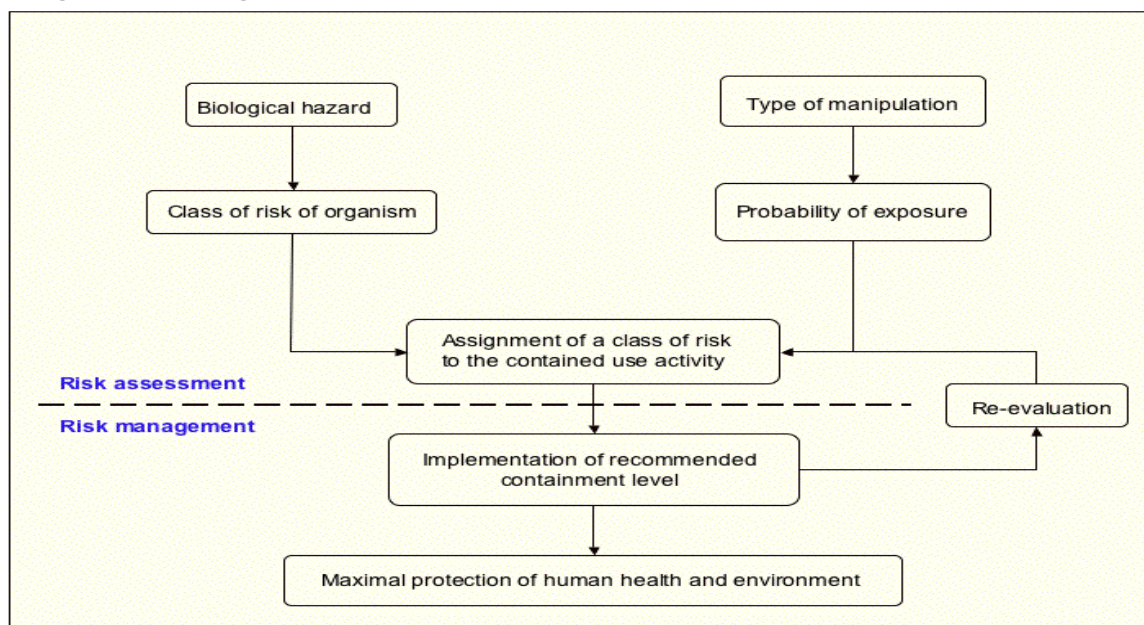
Biological hazard

Type of manipulation

Class of risk of organism

Probability of exposure

Assignment of a class of risk to the contained use activity

Risk assessment

Re-evaluation

Risk management

Implementation of recommended containment level

Maximal protection of human health and environment